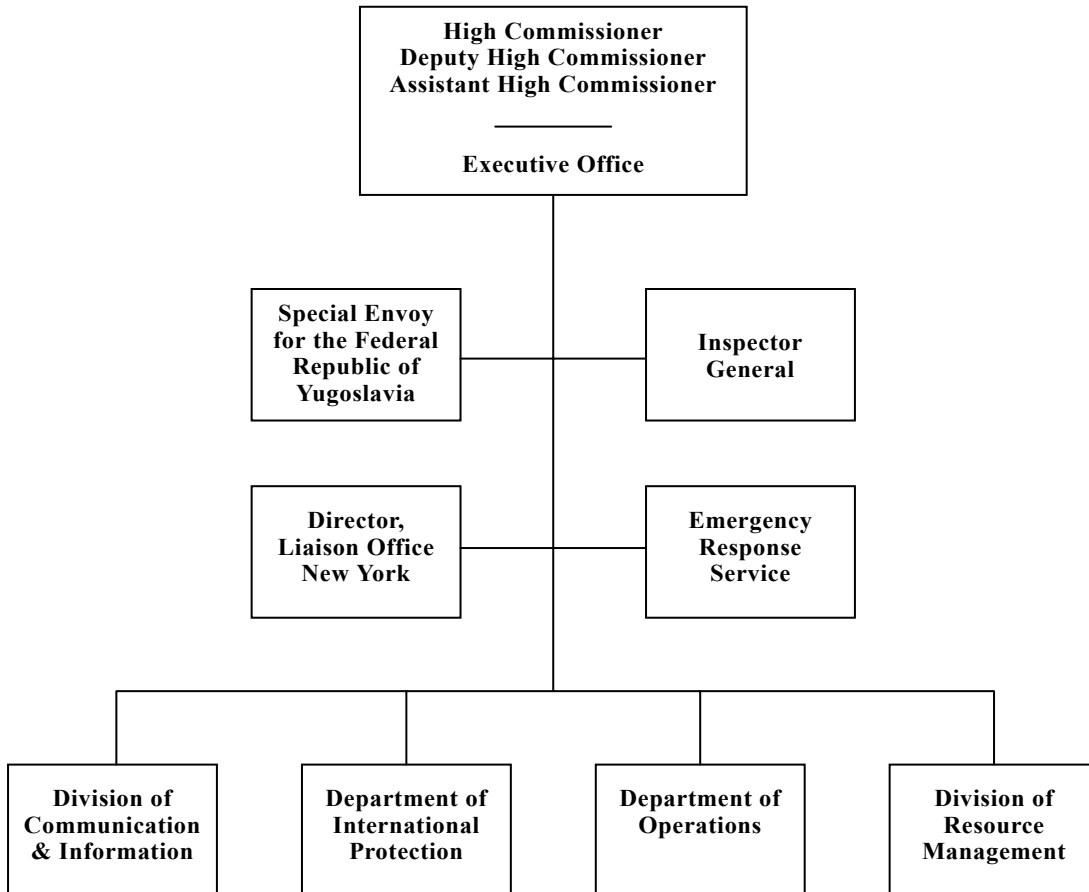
High Commissioner
Deputy High Commissioner
Assistant High Commissioner

Executive Office

Special Envoy for the Federal Republic of Yugoslavia

Inspector General

Director, Liaison Office New York

Emergency Response Service

Division of Communication & Information

Department of International Protection

Department of Operations

Division of Resource Management